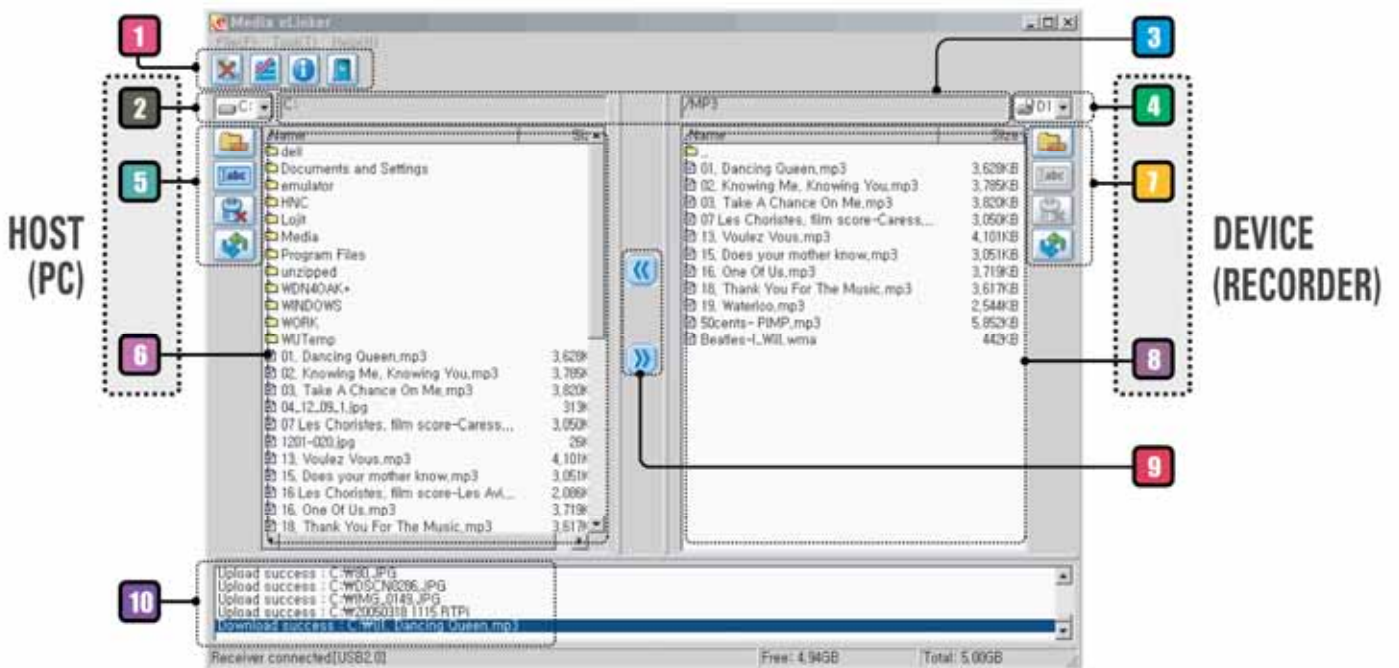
Media eLinker
File(F) Tool(T) Help(H)

1
2
3
4
5
6
7
8
9
10

HOST (PC)

DEVICE (RECORDER)

C:
C:\
/MP3
D1

| Name | Size |
|---|---|
| dell | |
| Documents and Settings | |
| emulator | |
| HNC | |
| Lojit | |
| Media | |
| Program Files | |
| unzipped | |
| WDN40AK+ | |
| WINDOWS | |
| WORK | |
| WUTemp | |
| 01. Dancing Queen.mp3 | 3,628K |
| 02. Knowing Me, Knowing You.mp3 | 3,785K |
| 03. Take A Chance On Me.mp3 | 3,820K |
| 04_12_09_1.jpg | 313K |
| 07 Les Choristes, film score-Caress... | 3,050K |
| 1201-020.jpg | 29K |
| 13. Voulez Vous.mp3 | 4,101K |
| 15. Does your mother know.mp3 | 3,051K |
| 16 Les Choristes, film score-Les Avi... | 2,086K |
| 16. One Of Us.mp3 | 3,719K |
| 18. Thank You For The Music.mp3 | 3,617K |

| Name | Size |
|---|---|
| .. | |
| 01. Dancing Queen.mp3 | 3,628KB |
| 02. Knowing Me, Knowing You.mp3 | 3,785KB |
| 03. Take A Chance On Me.mp3 | 3,820KB |
| 07 Les Choristes, film score-Caress... | 3,050KB |
| 13. Voulez Vous.mp3 | 4,101KB |
| 15. Does your mother know.mp3 | 3,051KB |
| 16. One Of Us.mp3 | 3,719KB |
| 18. Thank You For The Music.mp3 | 3,617KB |
| 19. Waterloo.mp3 | 2,544KB |
| 50cents- PIMP.mp3 | 5,852KB |
| Beatles-I_Will.wma | 442KB |

Upload success : C:₩80.JPG
Upload success : C:₩DSCN0286.JPG
Upload success : C:₩IMG_0149.JPG
Upload success : C:₩20050318 1115 RTPi
Download success : C:₩01. Dancing Queen.mp3

Receiver connected[USB2.0]
Free: 4.94GB
Total: 5.00GB